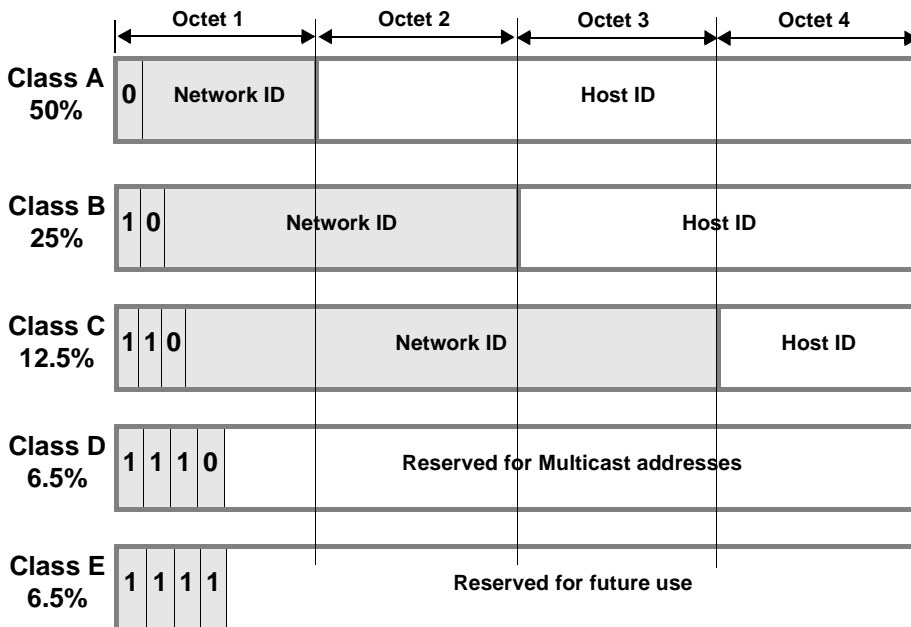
Octet 1
Octet 2
Octet 3
Octet 4

Class A
50%
0
Network ID
Host ID

Class B
25%
1 0
Network ID
Host ID

Class C
12.5%
1 1 0
Network ID
Host ID

Class D
6.5%
1 1 1 0
Reserved for Multicast addresses

Class E
6.5%
1 1 1 1
Reserved for future use